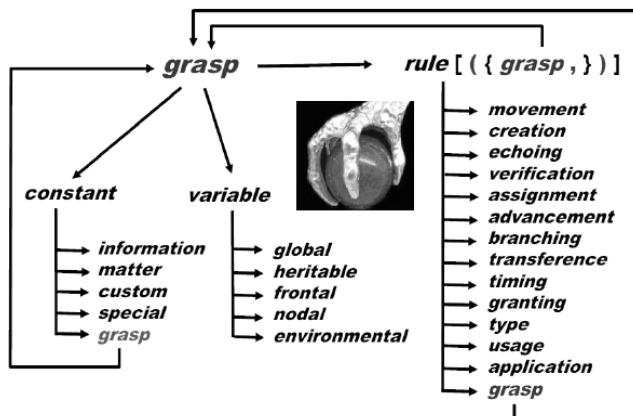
grasp

rule [ ( { grasp , } ) ]

constant

variable

information
matter
custom
special
grasp

global
heritable
frontal
nodal
environmental

movement
creation
echoing
verification
assignment
advancement
branching
transference
timing
granting
type
usage
application
grasp